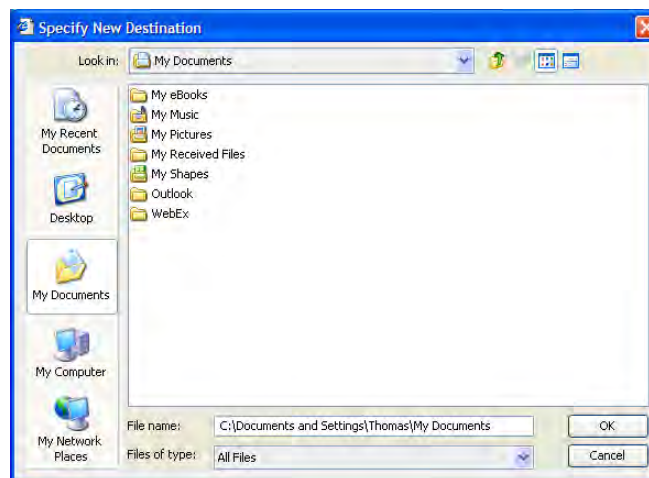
Specify New Destination

Look in: My Documents

My Recent Documents
Desktop
My Documents
My Computer
My Network Places

My eBooks
My Music
My Pictures
My Received Files
My Shapes
Outlook
WebEx

File name: C:\Documents and Settings\Thomas\My Documents
Files of type: All Files

OK
Cancel